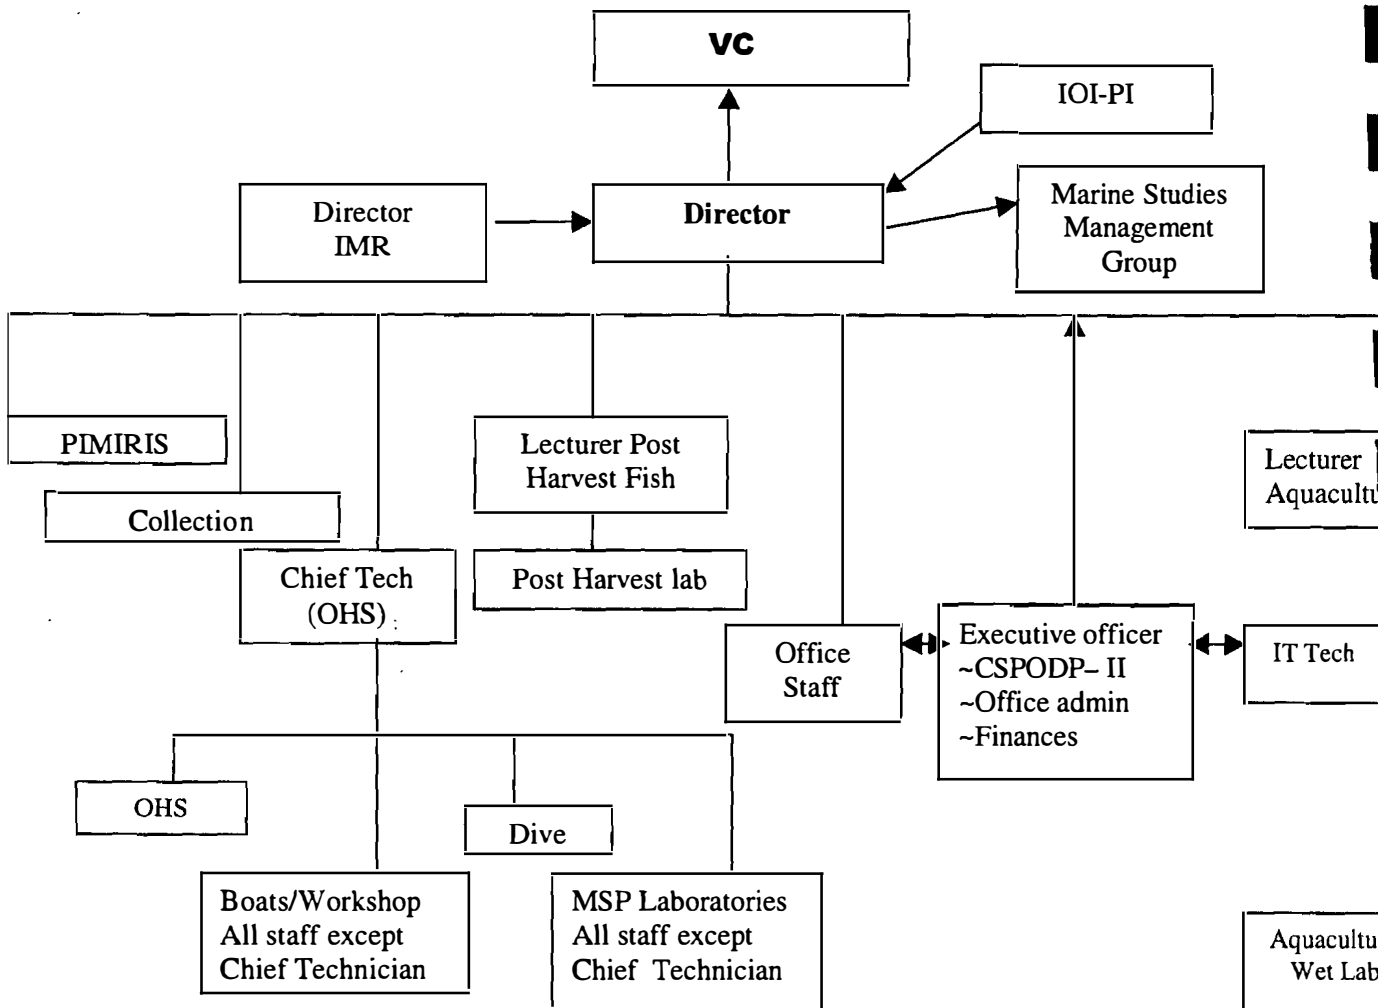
VC

IOI-PI

Director IMR

Director

Marine Studies Management Group

PIMIRIS

Lecturer Post Harvest Fish

Lecturer Aquacultu

Collection

Chief Tech (OHS)

Post Harvest lab

Office Staff

Executive officer
~CSPODP– II
~Office admin
~Finances

IT Tech

OHS

Dive

Boats/Workshop All staff except Chief Technician

MSP Laboratories All staff except Chief Technician

Aquacultu Wet Lab